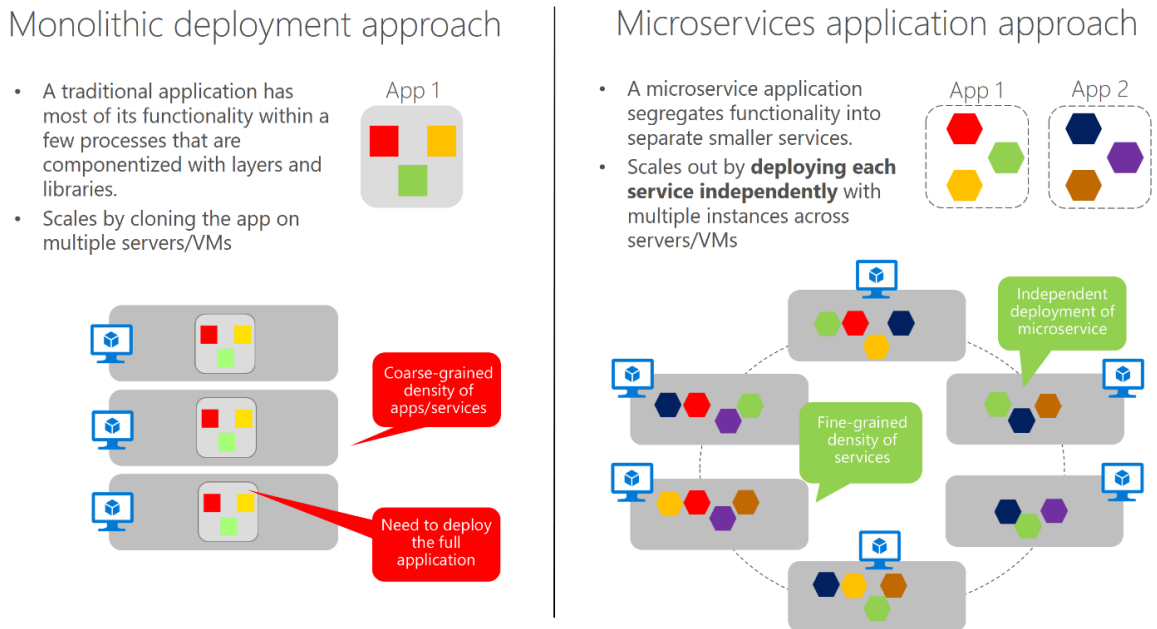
Monolithic deployment approach

• A traditional application has most of its functionality within a few processes that are componentized with layers and libraries.
• Scales by cloning the app on multiple servers/VMs

App 1

Coarse-grained density of apps/services

Need to deploy the full application

Microservices application approach

• A microservice application segregates functionality into separate smaller services.
• Scales out by **deploying each service independently** with multiple instances across servers/VMs

App 1

App 2

Independent deployment of microservice

Fine-grained density of services